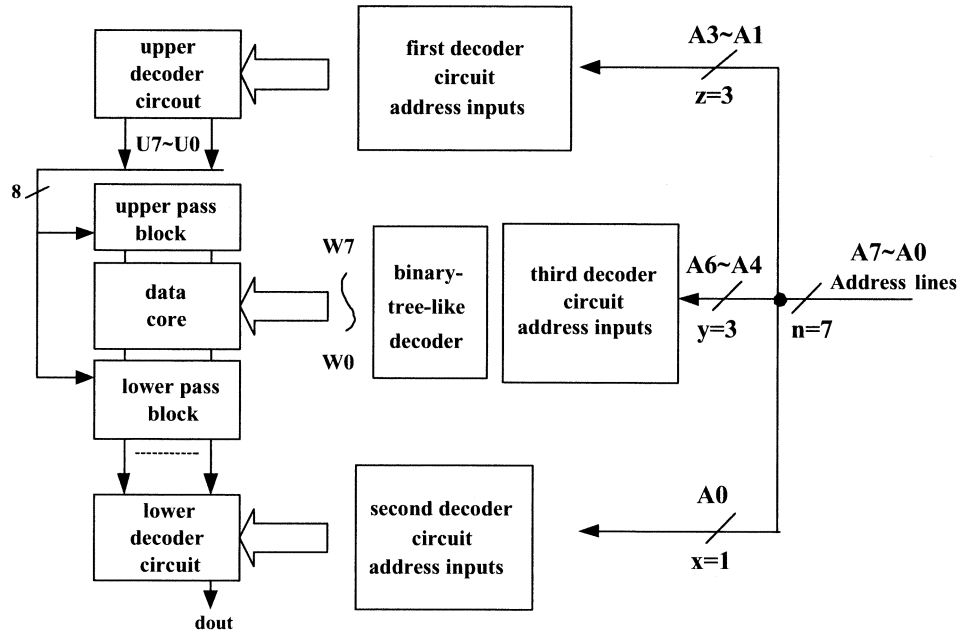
upper decoder circout

first decoder circuit address inputs

A3~A1

z=3

U7~U0

8

upper pass block

W7

data core

binary-tree-like decoder

third decoder circuit address inputs

A6~A4

y=3

n=7

A7~A0
Address lines

W0

lower pass block

-----------

lower decoder circuit

second decoder circuit address inputs

A0

x=1

dout